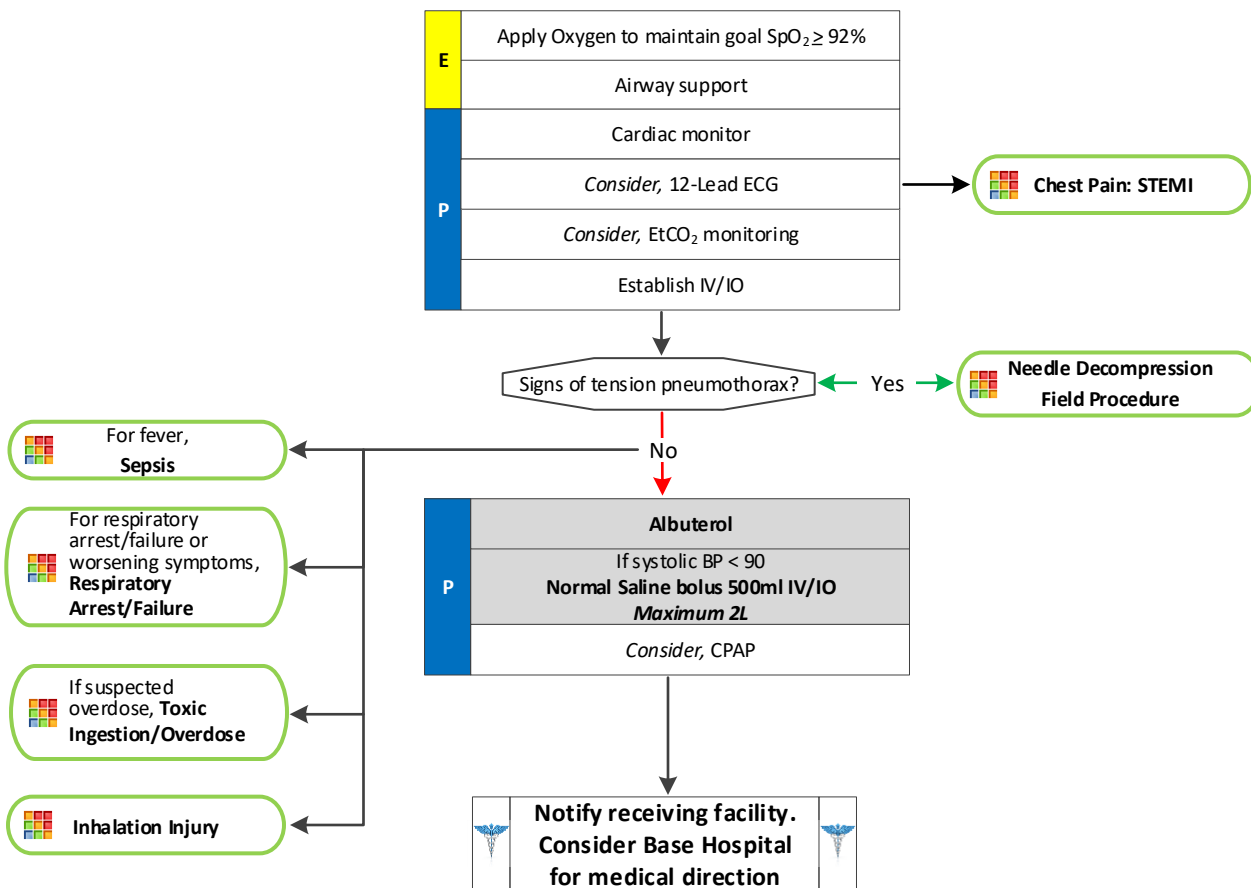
E

Apply Oxygen to maintain goal $SpO_2 \geq 92\%$

Airway support

P

Cardiac monitor

*Consider,* 12-Lead ECG

**Chest Pain: STEMI**

*Consider,* $EtCO_2$ monitoring

Establish IV/IO

Signs of tension pneumothorax?

Yes

**Needle Decompression Field Procedure**

No

For fever, **Sepsis**

For respiratory arrest/failure or worsening symptoms, **Respiratory Arrest/Failure**

If suspected overdose, **Toxic Ingestion/Overdose**

**Inhalation Injury**

P

**Albuterol**

If systolic BP < 90
**Normal Saline bolus 500ml IV/IO**
***Maximum 2L***

*Consider,* CPAP

**Notify receiving facility. Consider Base Hospital for medical direction**